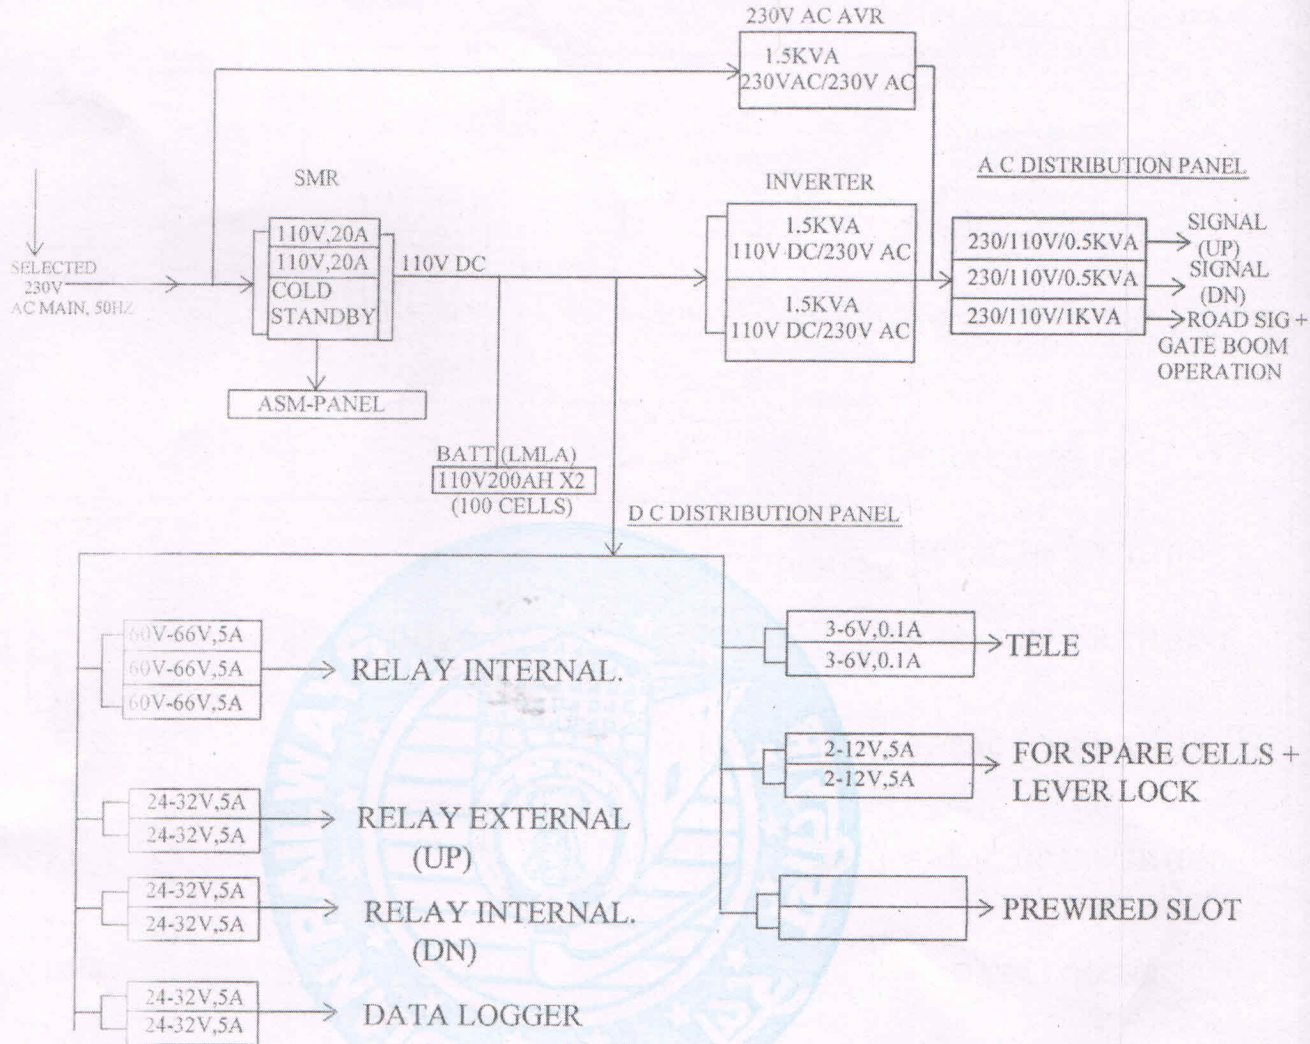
230V AC AVR
1.5KVA
230VAC/230V AC

A C DISTRIBUTION PANEL

SMR

INVERTER

SELECTED 230V AC MAIN, 50HZ

110V,20A
110V,20A
COLD STANDBY

110V DC

1.5KVA
110V DC/230V AC
1.5KVA
110V DC/230V AC

230/110V/0.5KVA
230/110V/0.5KVA
230/110V/1KVA

SIGNAL (UP)
SIGNAL (DN)
ROAD SIG + GATE BOOM OPERATION

ASM-PANEL

BATT (LMLA)
110V200AH X2
(100 CELLS)

D C DISTRIBUTION PANEL

60V-66V,5A
60V-66V,5A
60V-66V,5A
RELAY INTERNAL.

3-6V,0.1A
3-6V,0.1A
TELE

2-12V,5A
2-12V,5A
FOR SPARE CELLS + LEVER LOCK

24-32V,5A
24-32V,5A
RELAY EXTERNAL (UP)

24-32V,5A
24-32V,5A
RELAY INTERNAL. (DN)

PREWIRED SLOT

24-32V,5A
24-32V,5A
DATA LOGGER